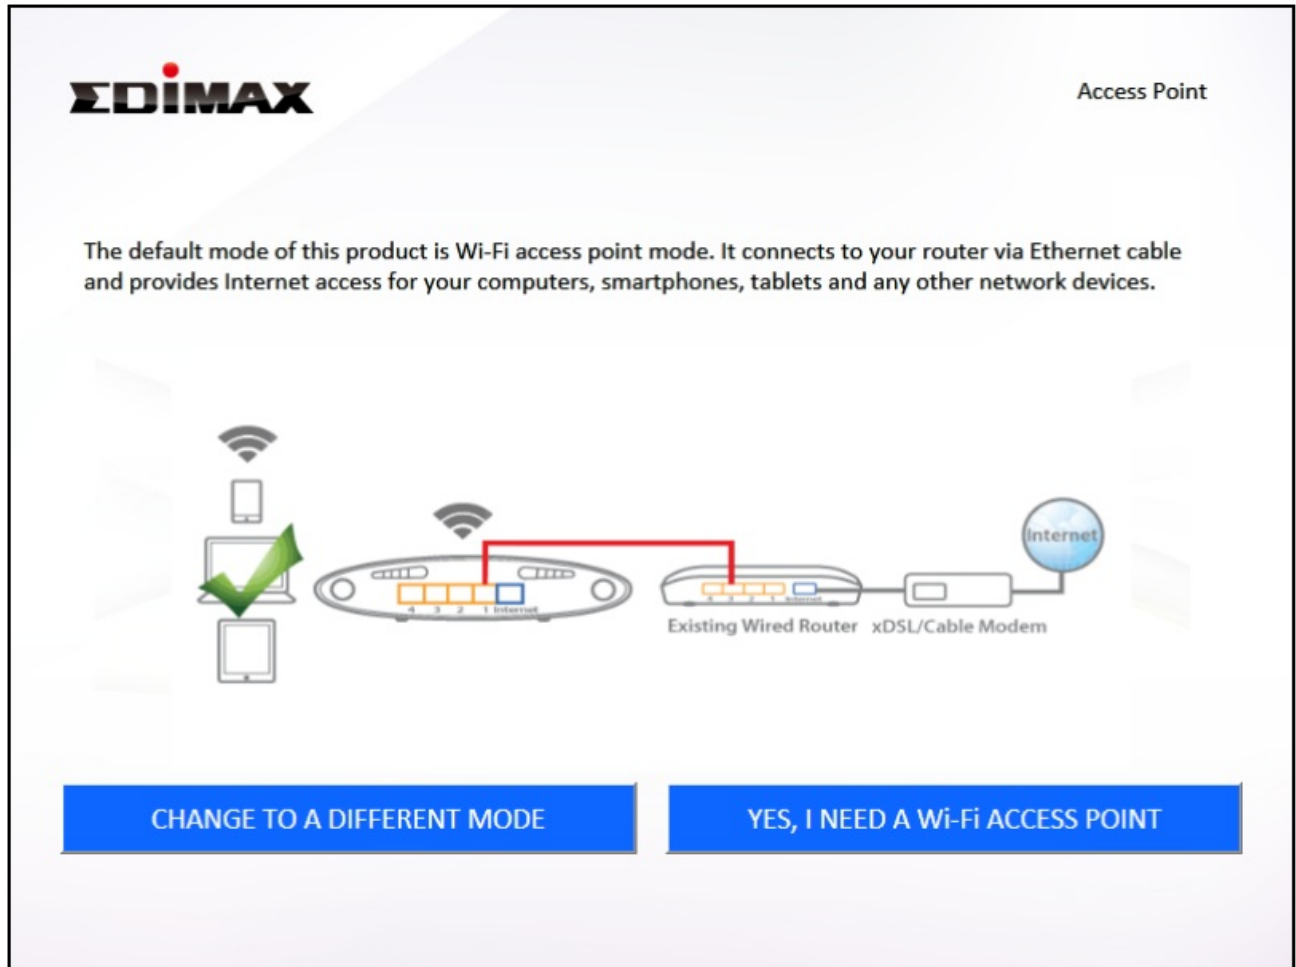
EDIMAX

Access Point

The default mode of this product is Wi-Fi access point mode. It connects to your router via Ethernet cable and provides Internet access for your computers, smartphones, tablets and any other network devices.

4 3 2 1 Internet

Internet

Existing Wired Router xDSL/Cable Modem

CHANGE TO A DIFFERENT MODE

YES, I NEED A Wi-Fi ACCESS POINT